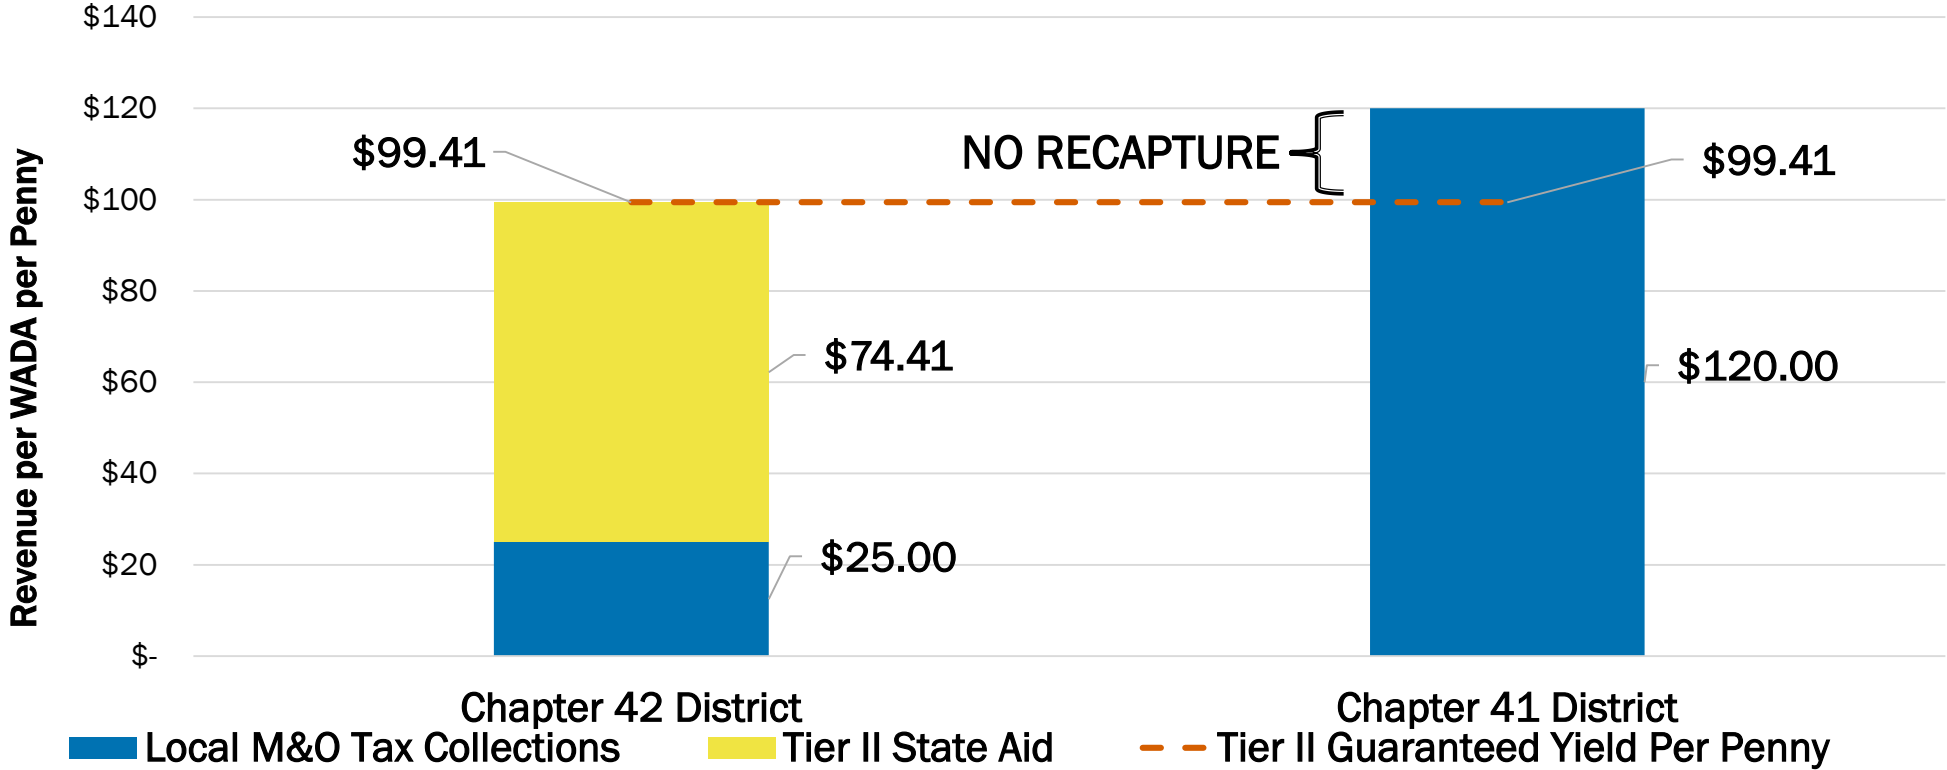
Revenue per WADA per Penny

$140
$120
$100
$80
$60
$40
$20
$-

$99.41
NO RECAPTURE
$99.41
$74.41
$120.00
$25.00

Chapter 42 District
Chapter 41 District

Local M&O Tax Collections
Tier II State Aid
Tier II Guaranteed Yield Per Penny